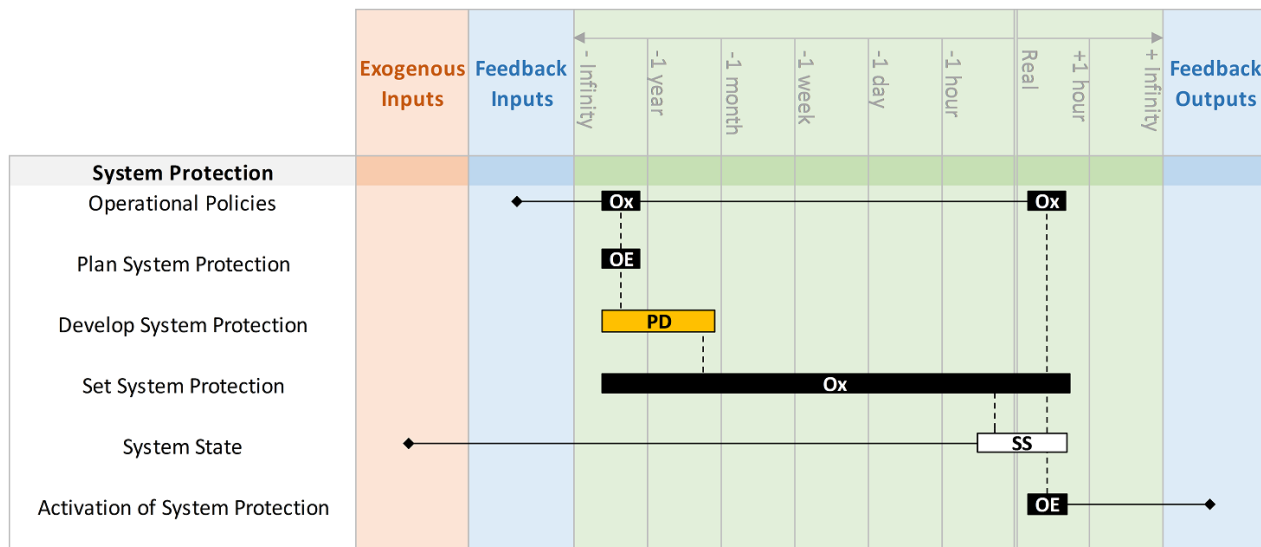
Exogenous Inputs

Feedback Inputs

- Infinity

-1 year

-1 month

-1 week

-1 day

-1 hour

Real

+1 hour

+ Infinity

Feedback Outputs

System Protection

Operational Policies

Ox

Ox

Plan System Protection

OE

Develop System Protection

PD

Set System Protection

Ox

System State

SS

Activation of System Protection

OE